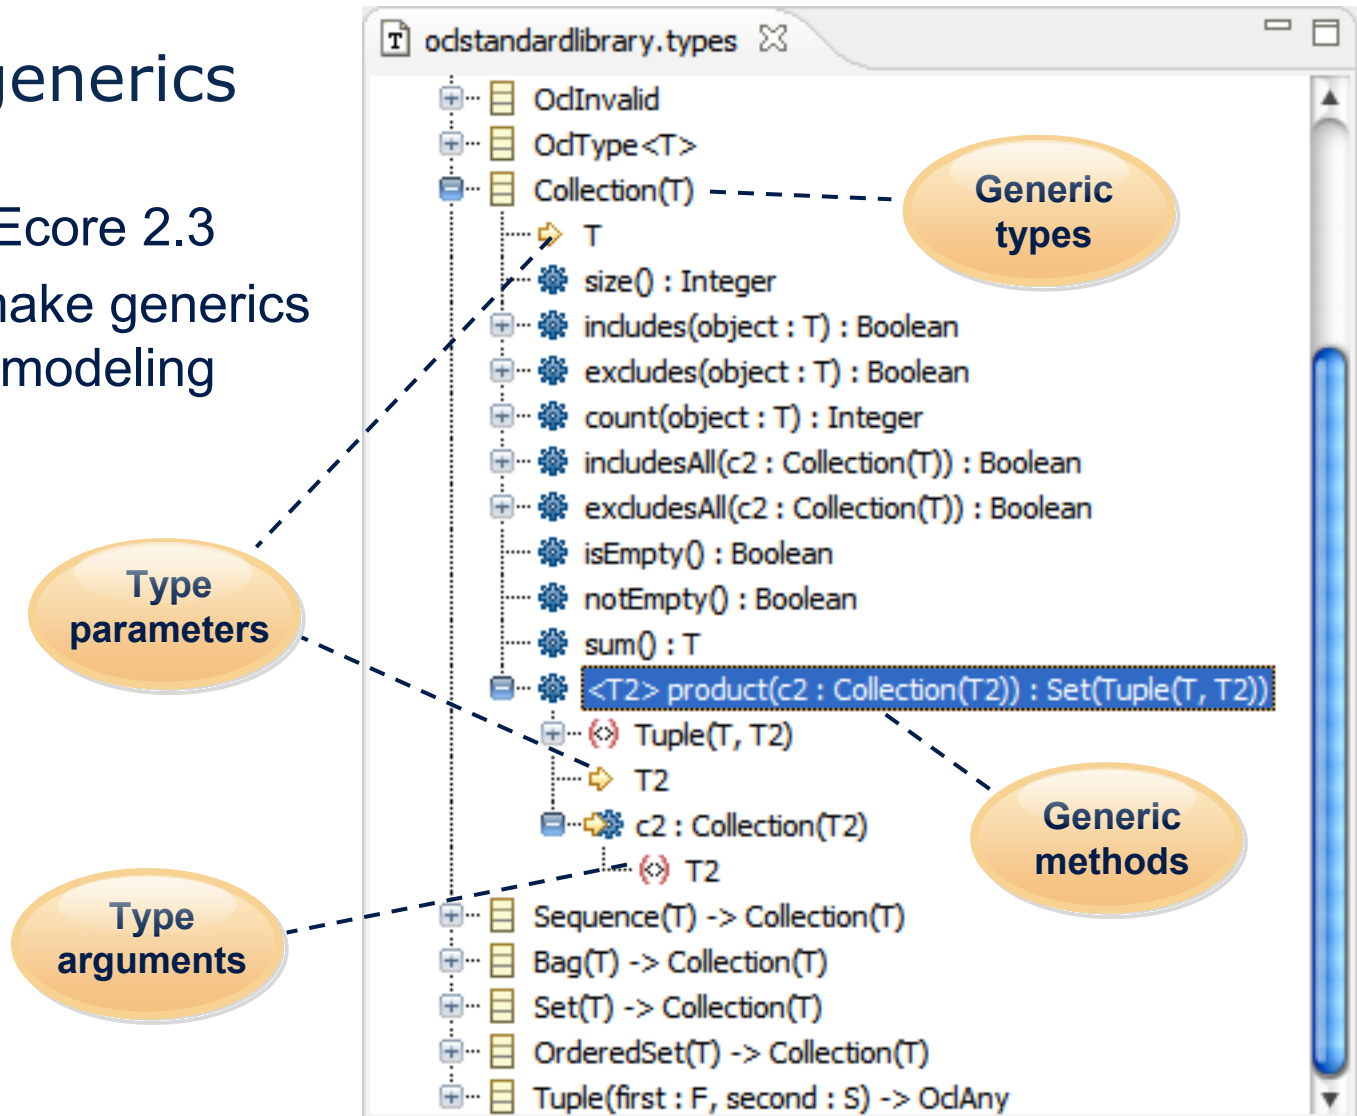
enerics

Ecore 2.3

nake generics

modeling

oclstandardlibrary.types

OclInvalid

OclType<T>

Collection(T)

T

size() : Integer

includes(object : T) : Boolean

excludes(object : T) : Boolean

count(object : T) : Integer

includesAll(c2 : Collection(T)) : Boolean

excludesAll(c2 : Collection(T)) : Boolean

isEmpty() : Boolean

notEmpty() : Boolean

sum() : T

<T2> product(c2 : Collection(T2)) : Set(Tuple(T, T2))

Tuple(T, T2)

T2

c2 : Collection(T2)

T2

Sequence(T) -> Collection(T)

Bag(T) -> Collection(T)

Set(T) -> Collection(T)

OrderedSet(T) -> Collection(T)

Tuple(first : F, second : S) -> OclAny

Generic types

Type parameters

Generic methods

Type arguments